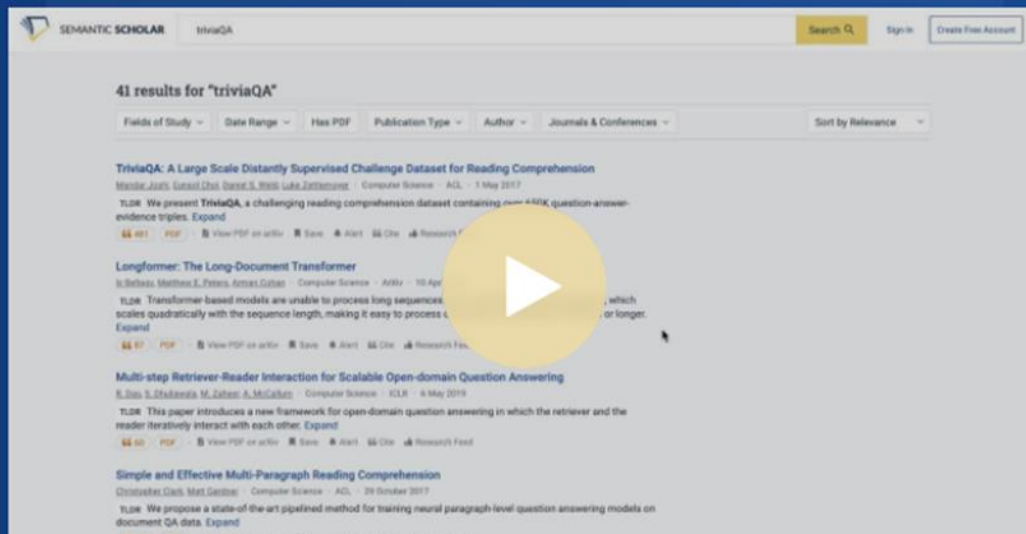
SEMANTIC SCHOLAR triviaQA Search Sign In Create Free Account

41 results for "triviaQA"

Fields of Study Date Range Has PDF Publication Type Author Journals & Conferences Sort by Relevance

TriviaQA: A Large Scale Distantly Supervised Challenge Dataset for Reading Comprehension
Mandar Joshi, Eunsol Choi, Daniel S. Weld, Luke Zettlemoyer · Computer Science · ACL · 1 May 2017
TLDR We present TriviaQA, a challenging reading comprehension dataset containing over 650K question-answer-evidence triples. Expand
481 PDF View PDF on arXiv Save Alert Cite Research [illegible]

Longformer: The Long-Document Transformer
Iz Beltagy, Matthew E. Peters, Arman Cohan · Computer Science · ArXiv · 10 Apr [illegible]
TLDR Transformer-based models are unable to process long sequences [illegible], which scales quadratically with the sequence length, making it easy to process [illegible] or longer. Expand
87 PDF View PDF on arXiv Save Alert Cite Research Feed

Multi-step Retriever-Reader Interaction for Scalable Open-domain Question Answering
R. Das, S. Dhuliawala, M. Zaheer, A. McCallum · Computer Science · ICLR · 6 May 2019
TLDR This paper introduces a new framework for open-domain question answering in which the retriever and the reader iteratively interact with each other. Expand
60 PDF View PDF on arXiv Save Alert Cite Research Feed

Simple and Effective Multi-Paragraph Reading Comprehension
Christopher Clark, Matt Gardner · Computer Science · ACL · 29 October 2017
TLDR We propose a state-of-the-art pipelined method for training neural paragraph-level question answering models on document QA data. Expand